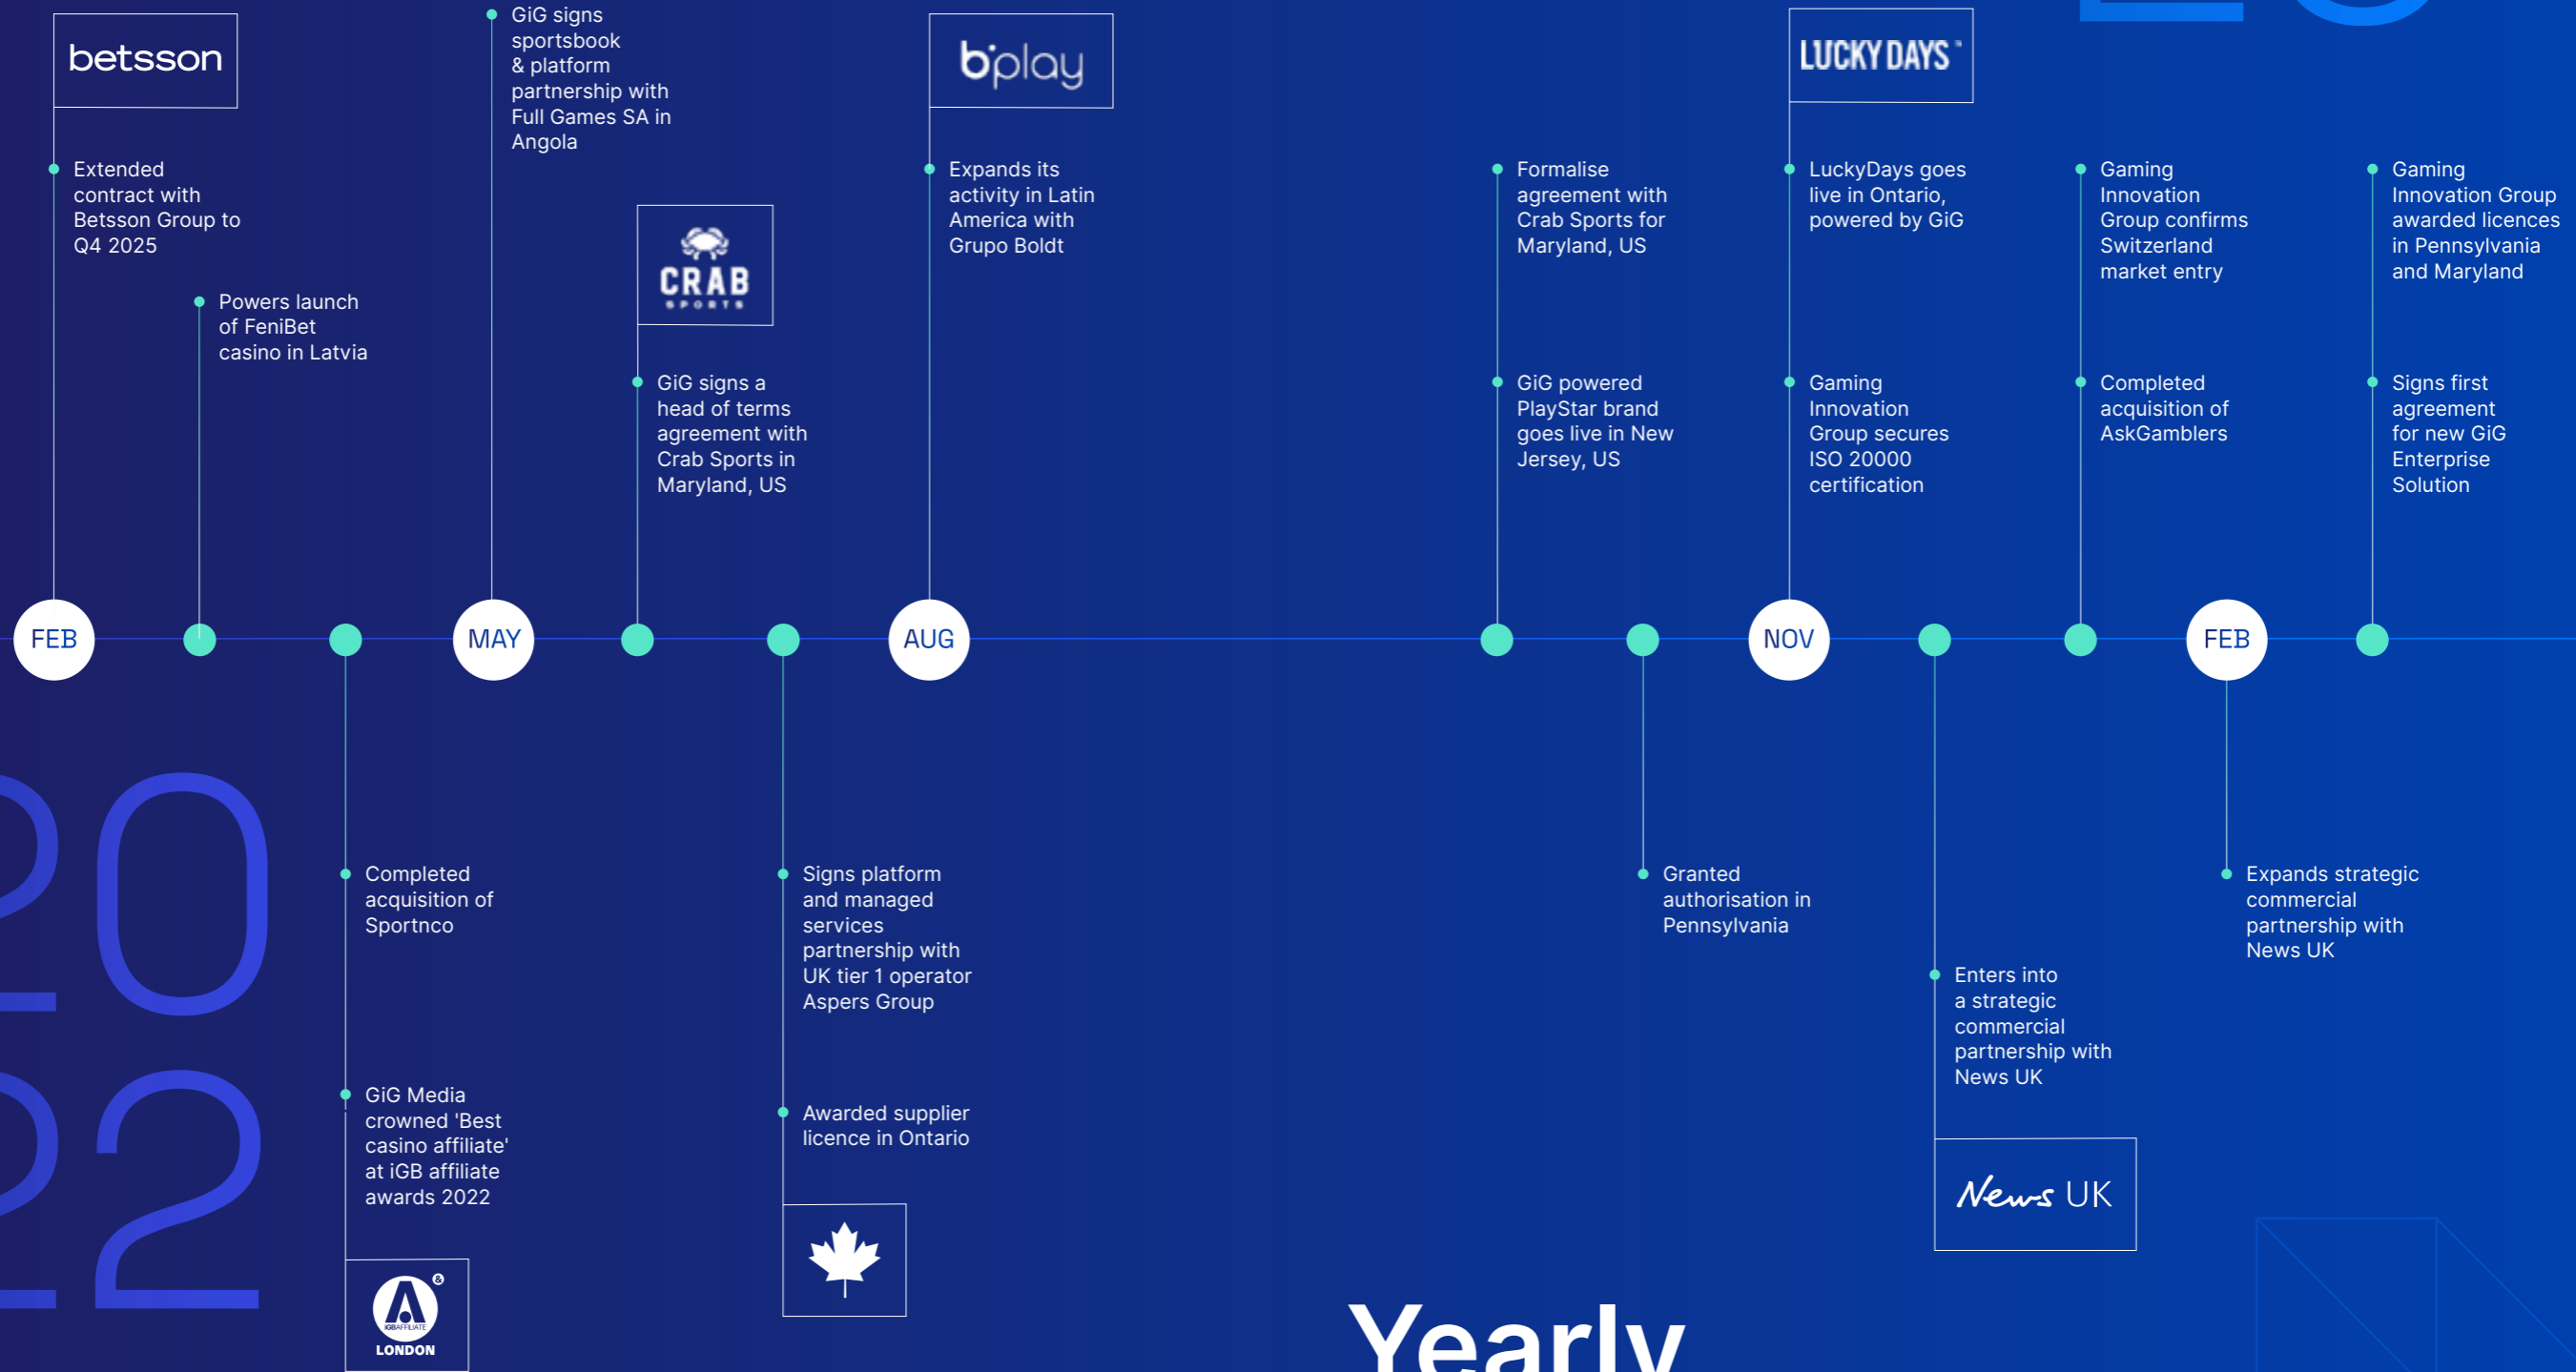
betsson

Extended contract with Betsson Group to Q4 2025

Powers launch of FeniBet casino in Latvia

GiG signs sportsbook & platform partnership with Full Games SA in Angola

CRAB SPORTS

GiG signs a head of terms agreement with Crab Sports in Maryland, US

b'play

Expands its activity in Latin America with Grupo Boldt

Formalise agreement with Crab Sports for Maryland, US

GiG powered PlayStar brand goes live in New Jersey, US

LUCKY DAYS

LuckyDays goes live in Ontario, powered by GiG

Gaming Innovation Group secures ISO 20000 certification

Gaming Innovation Group confirms Switzerland market entry

Completed acquisition of AskGamblers

Gaming Innovation Group awarded licences in Pennsylvania and Maryland

Signs first agreement for new GiG Enterprise Solution

FEB

MAY

AUG

NOV

FEB

20
22

Completed acquisition of Sportnco

GiG Media crowned 'Best casino affiliate' at iGB affiliate awards 2022

iGBAFFILIATE LONDON

Signs platform and managed services partnership with UK tier 1 operator Aspers Group

Awarded supplier licence in Ontario

Granted authorisation in Pennsylvania

Enters into a strategic commercial partnership with News UK

News UK

Expands strategic commercial partnership with News UK

Yearly